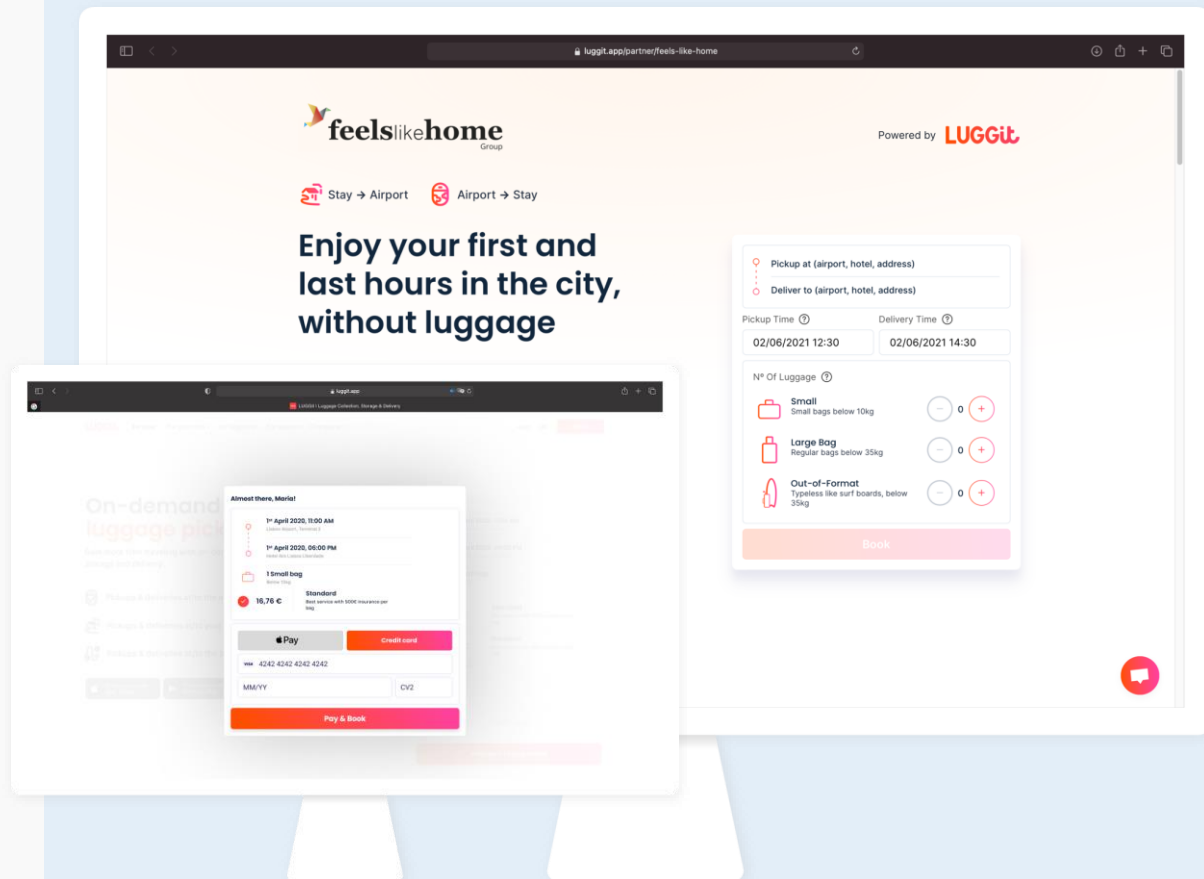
luggit.app/partner/feels-like-home

feels like home
Group

Powered by LUGGit

Stay → Airport Airport → Stay

Enjoy your first and last hours in the city, without luggage

Pickup at (airport, hotel, address)
Deliver to (airport, hotel, address)

Pickup Time
02/06/2021 12:30

Delivery Time
02/06/2021 14:30

Nº Of Luggage

Small
Small bags below 10kg
0

Large Bag
Regular bags below 35kg
0

Out-of-Format
Typeless like surf boards, below 35kg
0

Book

luggit.app
LUGGit | Luggage Collection, Storage & Delivery

On-demand
luggage pick

Almost there, Maria!

1st April 2020, 11:00 AM
Lisbon Airport, Terminal 1

1st April 2020, 06:00 PM
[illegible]

1 Small bag
Below 10kg

16,76 €

Standard
Best service with 500€ insurance per bag

Pay

Credit card

4242 4242 4242 4242

MM/YY

CV2

Pay & Book